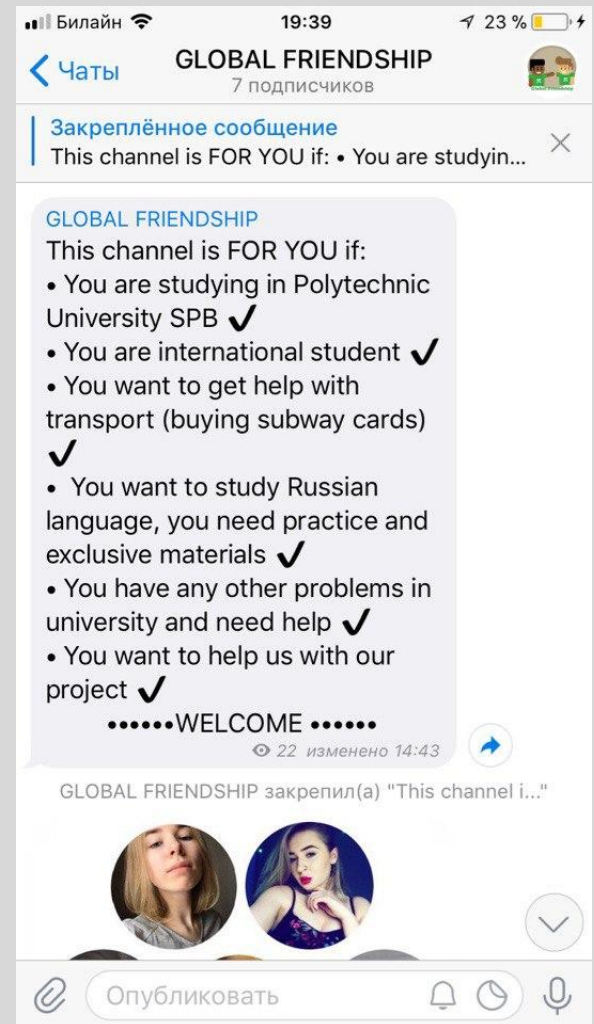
Билайн 19:39 23 %

Чаты GLOBAL FRIENDSHIP
7 подписчиков

Закреплённое сообщение
This channel is FOR YOU if: • You are studyin...

GLOBAL FRIENDSHIP
This channel is FOR YOU if:
• You are studying in Polytechnic University SPB ✔
• You are international student ✔
• You want to get help with transport (buying subway cards) ✔
• You want to study Russian language, you need practice and exclusive materials ✔
• You have any other problems in university and need help ✔
• You want to help us with our project ✔
••••••WELCOME ••••••
22 изменено 14:43

GLOBAL FRIENDSHIP закрепил(а) "This channel i..."

Опубликовать